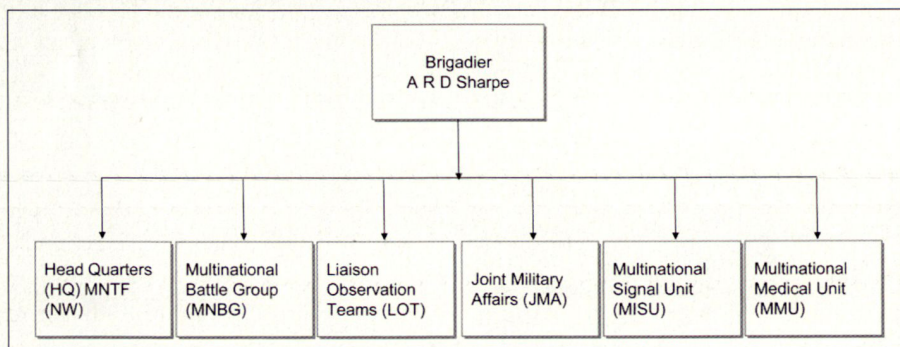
Brigadier
A R D Sharpe

Head Quarters (HQ) MNTF (NW)

Multinational Battle Group (MNBG)

Liaison Observation Teams (LOT)

Joint Military Affairs (JMA)

Multinational Signal Unit (MISU)

Multinational Medical Unit (MMU)